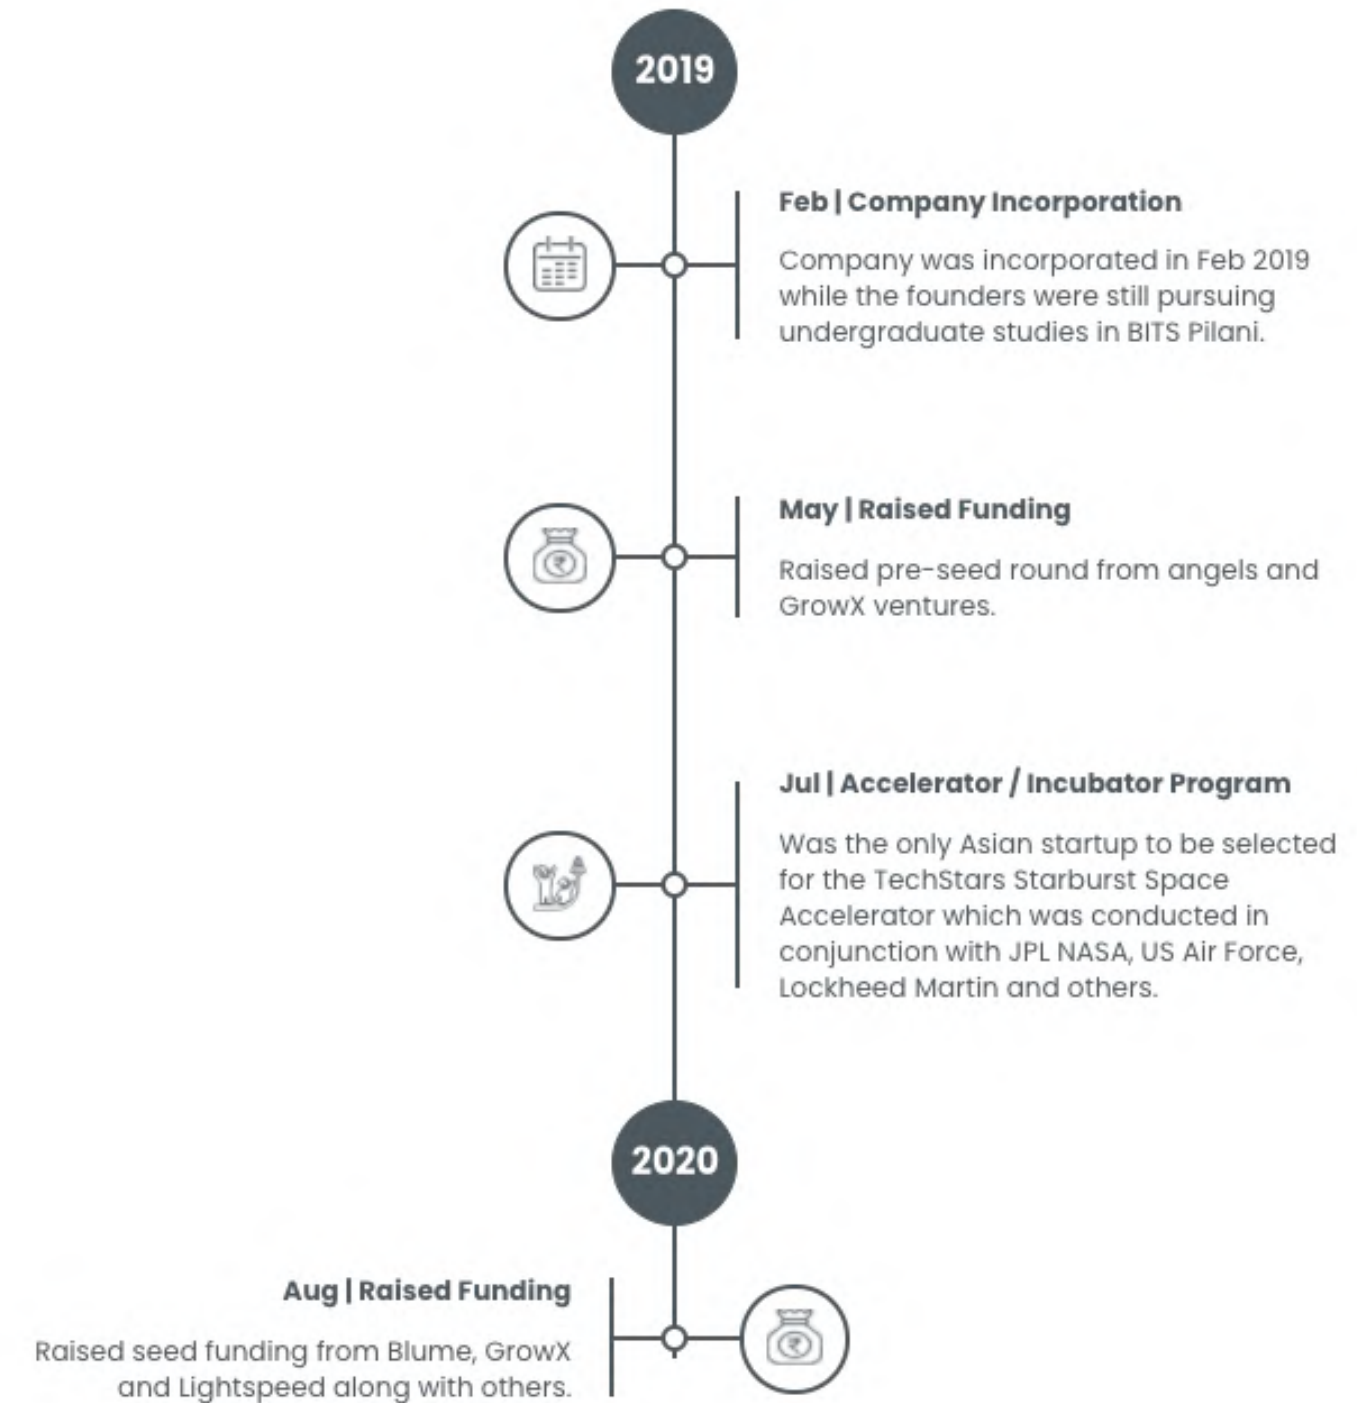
2019

Feb | Company Incorporation

Company was incorporated in Feb 2019 while the founders were still pursuing undergraduate studies in BITS Pilani.

May | Raised Funding

Raised pre-seed round from angels and GrowX ventures.

Jul | Accelerator / Incubator Program

Was the only Asian startup to be selected for the TechStars Starburst Space Accelerator which was conducted in conjunction with JPL NASA, US Air Force, Lockheed Martin and others.

2020

Aug | Raised Funding

Raised seed funding from Blume, GrowX and Lightspeed along with others.